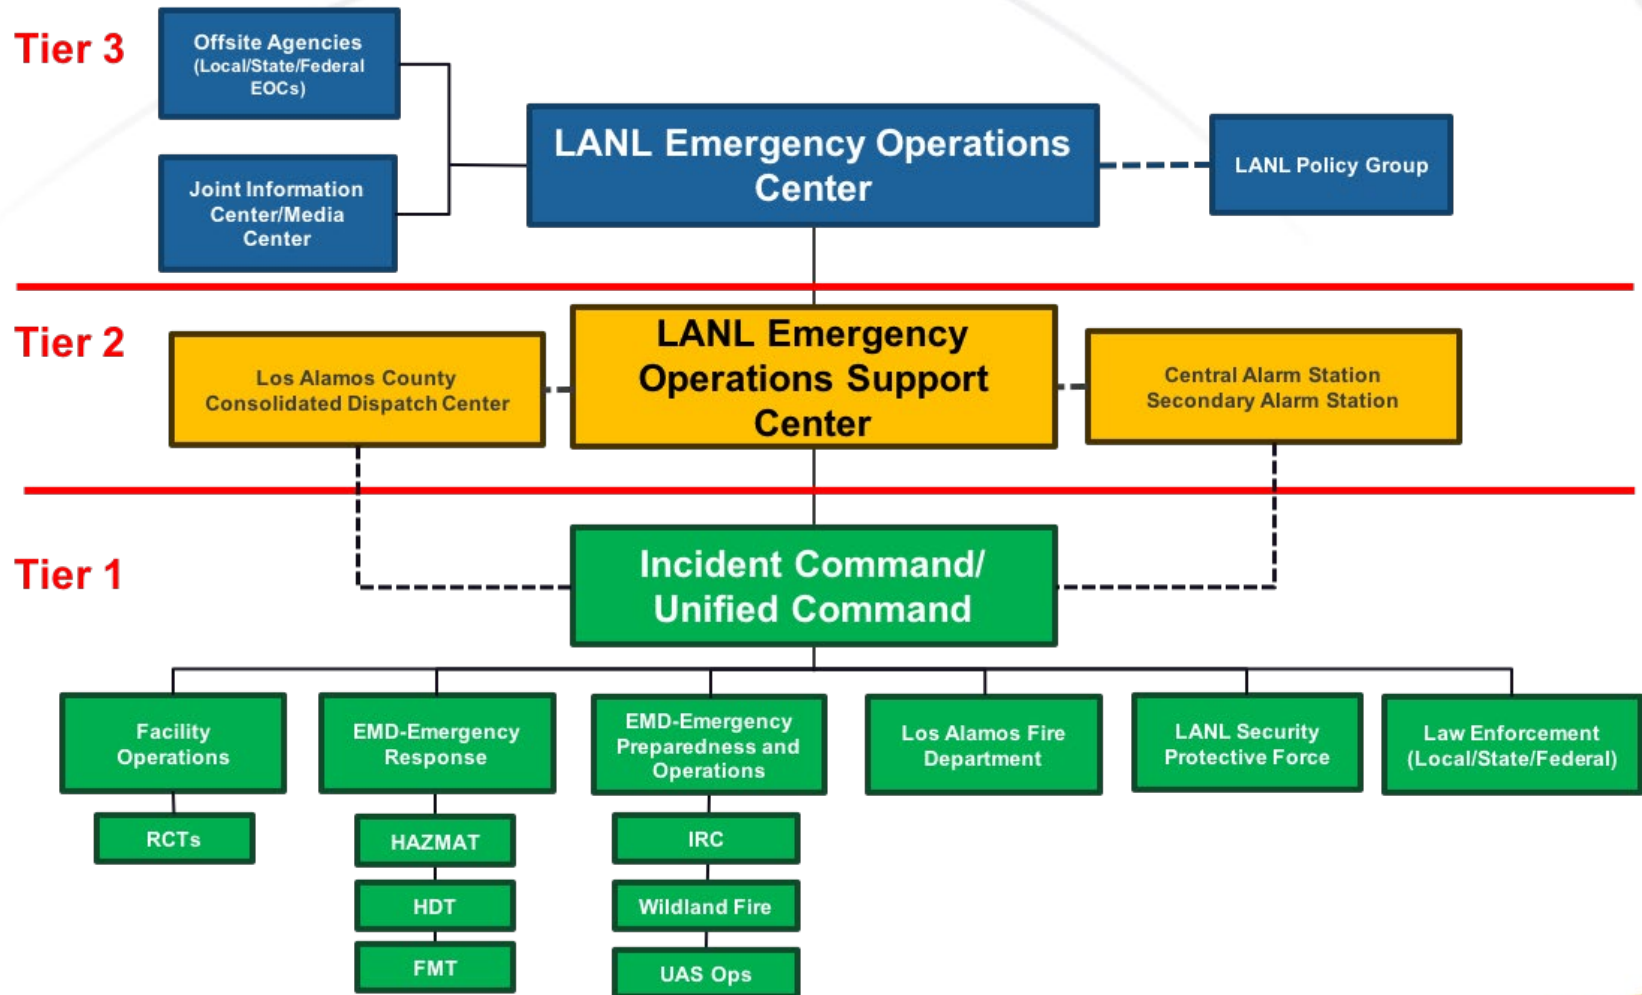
Tier 3

Offsite Agencies (Local/State/Federal EOCs)

Joint Information Center/Media Center

LANL Emergency Operations Center

LANL Policy Group

Tier 2

Los Alamos County Consolidated Dispatch Center

LANL Emergency Operations Support Center

Central Alarm Station Secondary Alarm Station

Tier 1

Incident Command/ Unified Command

Facility Operations

RCTs

EMD-Emergency Response

HAZMAT

HDT

FMT

EMD-Emergency Preparedness and Operations

IRC

Wildland Fire

UAS Ops

Los Alamos Fire Department

LANL Security Protective Force

Law Enforcement (Local/State/Federal)